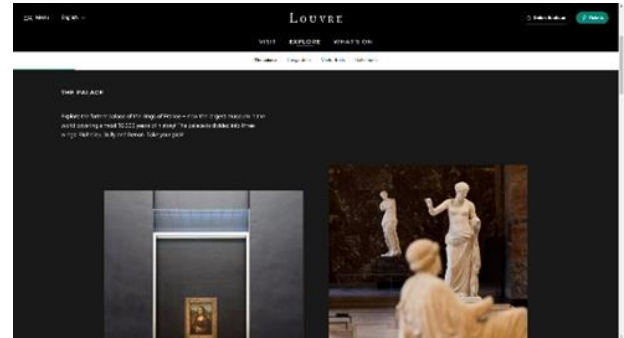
Menu English

LOUVRE

VISIT EXPLORE WHAT'S ON

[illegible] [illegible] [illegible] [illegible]

THE PALACE

Explore the former palace of the kings of France – now the largest museum in the world covering almost 10,000 years of history! The palace is divided into three wings: Richelieu, Sully and Denon. Take your pick!